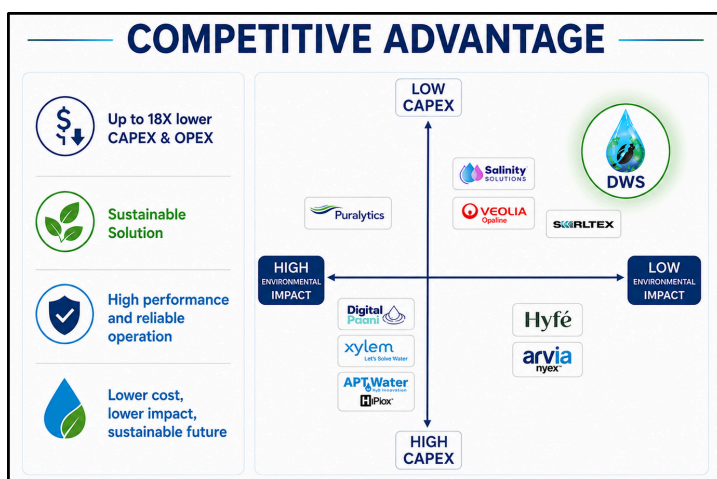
COMPETITIVE ADVANTAGE

Up to 18X lower CAPEX & OPEX

Sustainable Solution

High performance and reliable operation

Lower cost, lower impact, sustainable future

LOW CAPEX

DWS

Salinity SOLUTIONS

Puralytics

VEOLIA Opaline

SWIRLTEX

HIGH ENVIRONMENTAL IMPACT

LOW ENVIRONMENTAL IMPACT

Digital Paani

Hyfé

xylem Let's Solve Water

arvia nyex

APT Water

HiPlox

HIGH CAPEX